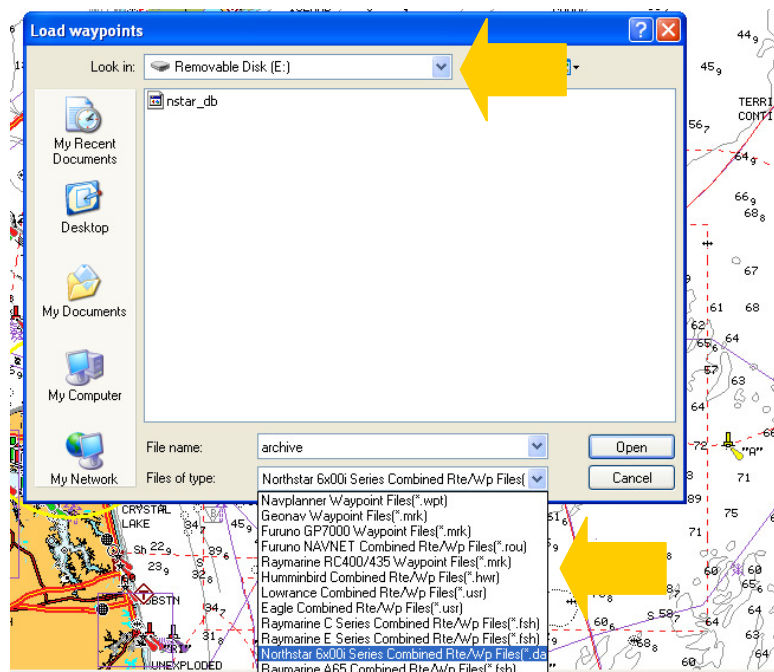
Load waypoints

Look in: Removable Disk (E:)

My Recent Documents

Desktop

My Documents

My Computer

My Network

nstar_db

File name: archive

Files of type: Northstar 6x00i Series Combined Rte/Wp Files(

Open

Cancel

Navplanner Waypoint Files(*.wpt)
Geonav Waypoint Files(*.mrk)
Furuno GP7000 Waypoint Files(*.mrk)
Furuno NAVNET Combined Rte/Wp Files(*.rou)
Raymarine RC400/435 Waypoint Files(*.mrk)
Humminbird Combined Rte/Wp Files(*.hwr)
Lowrance Combined Rte/Wp Files(*.usr)
Eagle Combined Rte/Wp Files(*.usr)
Raymarine C Series Combined Rte/Wp Files(*.fsh)
Raymarine E Series Combined Rte/Wp Files(*.fsh)
Northstar 6x00i Series Combined Rte/Wp Files(*.da
Raymarine A65 Combined Rte/Wp Files(*.fsh)

$44_9$ $45_9$ TERRI CONTI $56_7$ $64_9$ $66_9$ $68_8$ 67 61 68 $62$ $65_6$ 64 57 63 64 72 68 71 75 71 $60$ 64 $58_7$ $60_8$ $68_8$ 60 64 60

CRYSTAL LAKE $34_7$ $45_9$ Sh $22_9$ $23_9$ $89_6$ $32_8$ BSTN $34_7$ $31_8$ UNEXPLODED $51_6$ $\S$